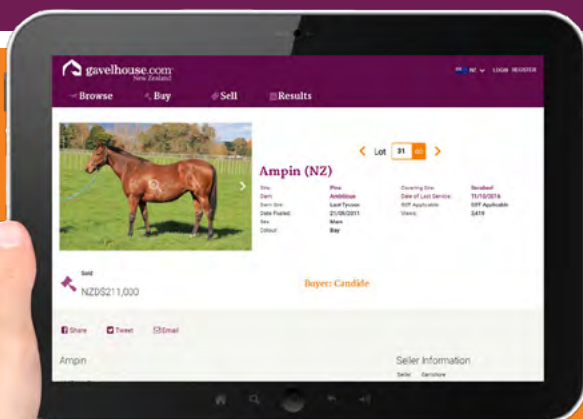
gavelhouse.com New Zealand

NZ LOGIN REGISTER

Browse Buy Sell Results

Lot 31 GO

Ampin (NZ)

| | | | |
|---|---|---|---|
| Sire: | Pins | Covering Sire: | Serabed |
| Dam: | Ambitious | Date of Last Service: | 11/10/2016 |
| Dam Sire: | Last Tycoon | GST Applicable: | GST Applicable |
| Date Foaled: | 21/09/2011 | Views: | 2419 |
| Sex: | Mare | | |
| Colour: | Bay | | |

Sold

NZD$211,000

Buyer: Candide

Share Tweet Email

Ampin

Seller Information

Seller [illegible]